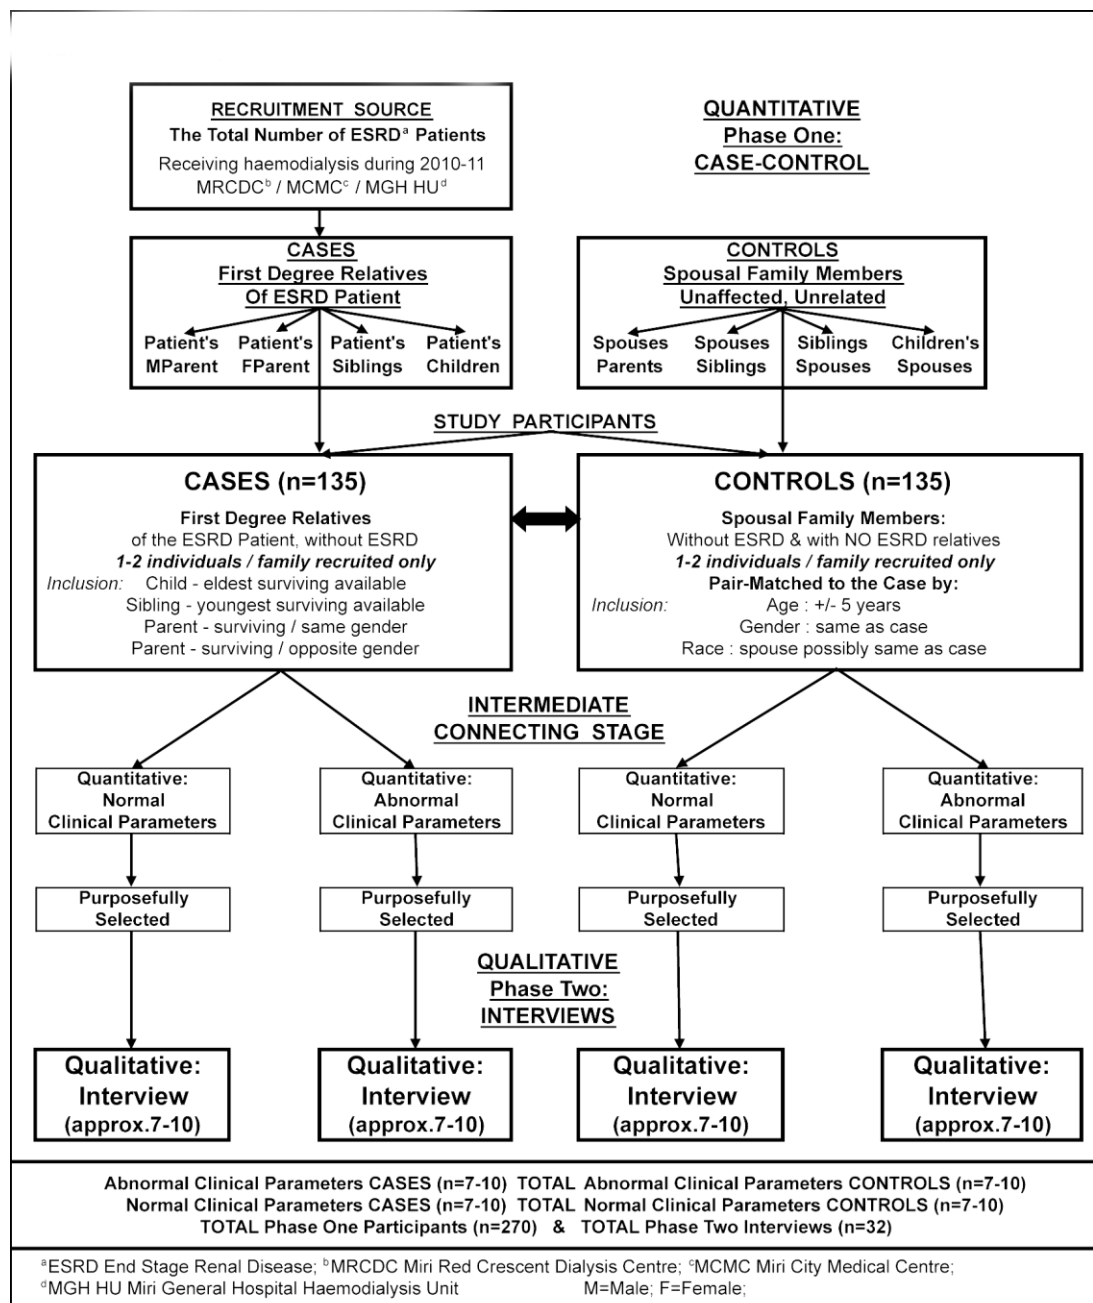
RECRUITMENT SOURCE
The Total Number of ESRD$^a$ Patients
Receiving haemodialysis during 2010-11
MRCDC$^b$ / MCMC$^c$ / MGH HU$^d$

QUANTITATIVE
Phase One:
CASE-CONTROL

CASES
First Degree Relatives
Of ESRD Patient

Patient's MParent | Patient's FParent | Patient's Siblings | Patient's Children

CONTROLS
Spousal Family Members
Unaffected, Unrelated

Spouses Parents | Spouses Siblings | Siblings Spouses | Children's Spouses

STUDY PARTICIPANTS

CASES (n=135)
First Degree Relatives
of the ESRD Patient, without ESRD
1-2 individuals / family recruited only
Inclusion: Child - eldest surviving available
Sibling - youngest surviving available
Parent - surviving / same gender
Parent - surviving / opposite gender

CONTROLS (n=135)
Spousal Family Members:
Without ESRD & with NO ESRD relatives
1-2 individuals / family recruited only
Pair-Matched to the Case by:
Inclusion: Age : +/- 5 years
Gender : same as case
Race : spouse possibly same as case

INTERMEDIATE
CONNECTING STAGE

Quantitative: Normal Clinical Parameters
Quantitative: Abnormal Clinical Parameters
Quantitative: Normal Clinical Parameters
Quantitative: Abnormal Clinical Parameters

Purposefully Selected
Purposefully Selected
Purposefully Selected
Purposefully Selected

QUALITATIVE
Phase Two:
INTERVIEWS

Qualitative: Interview (approx.7-10)
Qualitative: Interview (approx.7-10)
Qualitative: Interview (approx.7-10)
Qualitative: Interview (approx.7-10)

Abnormal Clinical Parameters CASES (n=7-10) TOTAL Abnormal Clinical Parameters CONTROLS (n=7-10)
Normal Clinical Parameters CASES (n=7-10) TOTAL Normal Clinical Parameters CONTROLS (n=7-10)
TOTAL Phase One Participants (n=270) & TOTAL Phase Two Interviews (n=32)

$^a$ESRD End Stage Renal Disease; $^b$MRCDC Miri Red Crescent Dialysis Centre; $^c$MCMC Miri City Medical Centre;
$^d$MGH HU Miri General Hospital Haemodialysis Unit M=Male; F=Female;